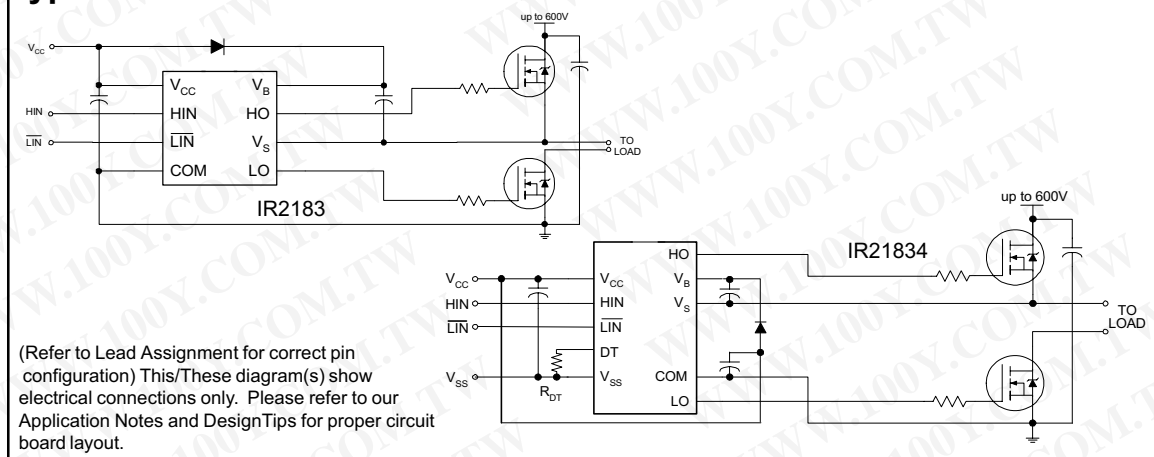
$V_{CC}$

HIN

$\overline{LIN}$

$V_{CC}$ $V_B$

HIN HO

$\overline{LIN}$ $V_S$

COM LO

IR2183

up to 600V

TO LOAD

up to 600V

IR21834

$V_{CC}$

HIN

$\overline{LIN}$

$V_{SS}$

$R_{DT}$

HO

$V_{CC}$ $V_B$

HIN $V_S$

$\overline{LIN}$

DT

$V_{SS}$ COM

LO

TO LOAD

(Refer to Lead Assignment for correct pin configuration) This/These diagram(s) show electrical connections only. Please refer to our Application Notes and DesignTips for proper circuit board layout.

WWW.100Y.COM.TW